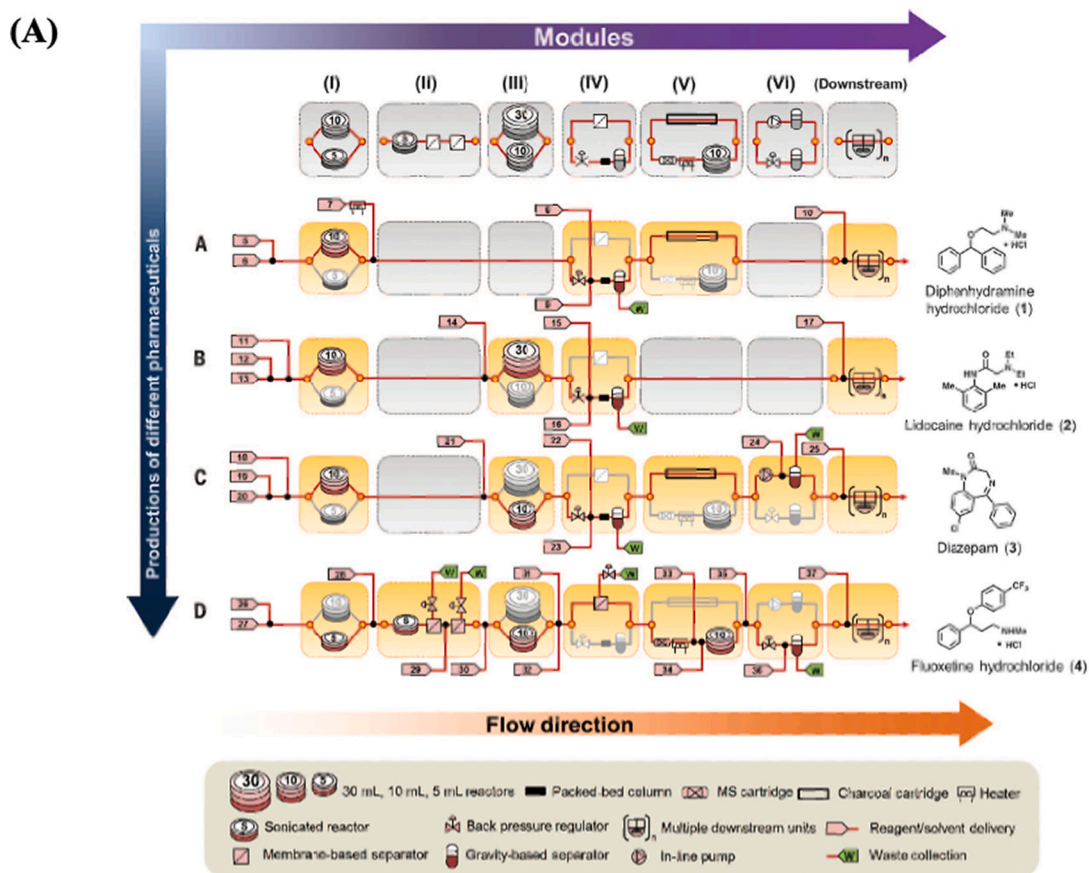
(A)

Modules

(I) (II) (III) (IV) (V) (VI) (Downstream)

10 5 30 10 10 n

Productions of different pharmaceuticals

A
5 6 7 10 8 9 10 W 10 n
Diphenhydramine hydrochloride (1)
Me N Me • HCl

B
11 12 13 10 14 30 15 16 W 17 n
Lidocaine hydrochloride (2)
Me HN O N Et Et Me • HCl

C
18 19 20 10 21 30 10 22 23 W 10 24 W 25 n
Diazepam (3)
Me N O N Cl

D
26 27 28 5 29 W W 30 31 30 10 32 W 33 10 34 35 36 W 37 n
Fluoxetine hydrochloride (4)
CF3 O NHMe • HCl

Flow direction

30 10 5 30 mL, 10 mL, 5 mL reactors
Packed-bed column
MS cartridge
Charcoal cartridge
Heater
Sonicated reactor
Back pressure regulator
n Multiple downstream units
Reagent/solvent delivery
Membrane-based separator
Gravity-based separator
In-line pump
W Waste collection